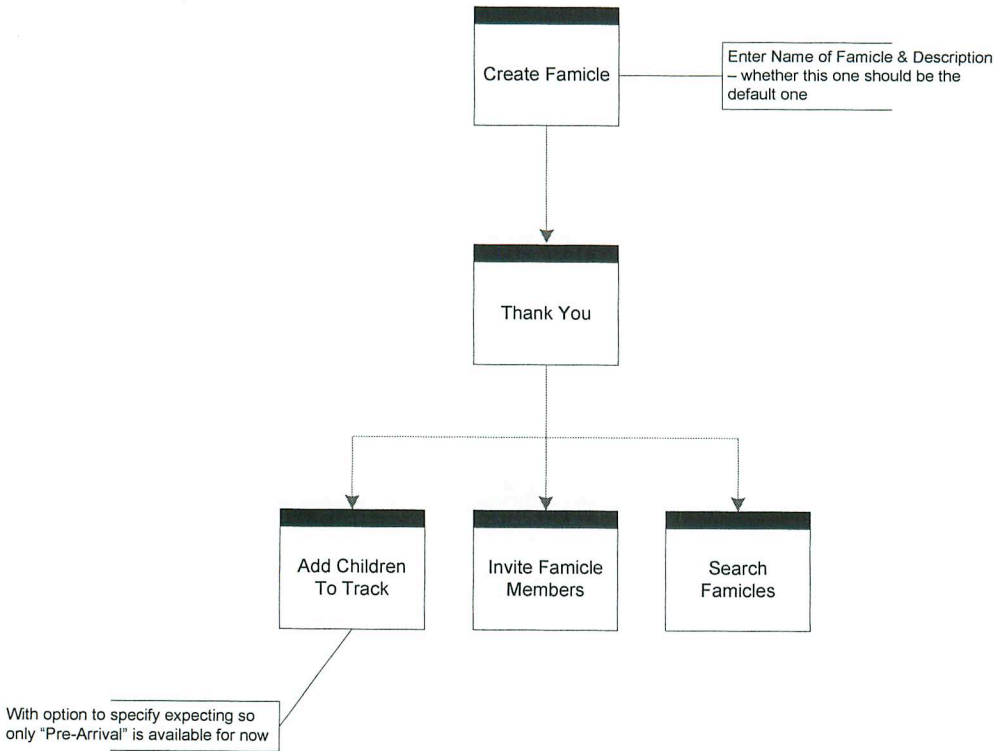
Create Famicle

Enter Name of Famicle & Description – whether this one should be the default one

Thank You

Add Children To Track

Invite Famicle Members

Search Famicles

With option to specify expecting so only "Pre-Arrival" is available for now